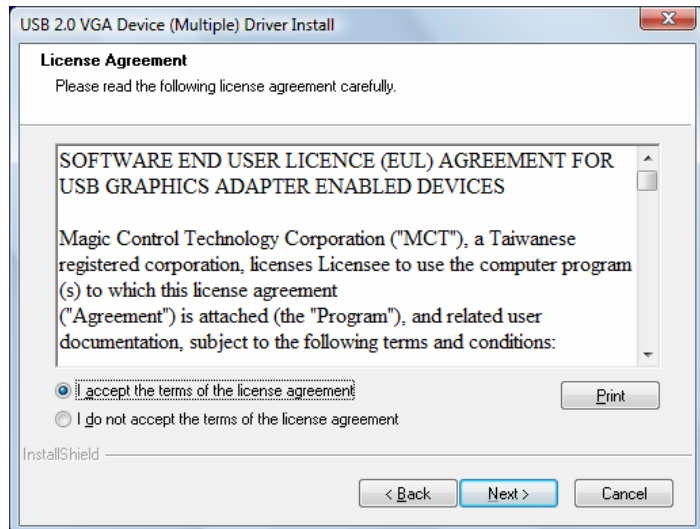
USB 2.0 VGA Device (Multiple) Driver Install

License Agreement

Please read the following license agreement carefully.

SOFTWARE END USER LICENCE (EUL) AGREEMENT FOR USB GRAPHICS ADAPTER ENABLED DEVICES

Magic Control Technology Corporation ("MCT"), a Taiwanese registered corporation, licenses Licensee to use the computer program (s) to which this license agreement ("Agreement") is attached (the "Program"), and related user documentation, subject to the following terms and conditions:

I accept the terms of the license agreement

I do not accept the terms of the license agreement

Print

InstallShield

< Back

Next >

Cancel